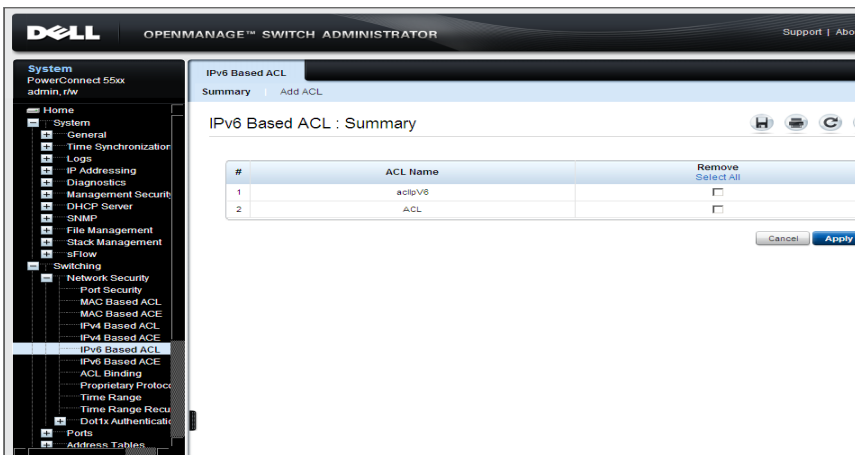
DELL OPENMANAGE™ SWITCH ADMINISTRATOR

Support | Abo

System
PowerConnect 55xx
admin, r/w

Home
System
General
Time Synchronizatior
Logs
IP Addressing
Diagnostics
Management Security
DHCP Server
SNMP
File Management
Stack Management
sFlow
Switching
Network Security
Port Security
MAC Based ACL
MAC Based ACE
IPv4 Based ACL
IPv4 Based ACE
IPv6 Based ACL
IPv6 Based ACE
ACL Binding
Proprietary Protoco
Time Range
Time Range Recu
Dot1x Authenticatio
Ports
Address Tables

IPv6 Based ACL

Summary | Add ACL

IPv6 Based ACL : Summary

| # | ACL Name | Remove Select All |
|---|---|---|
| 1 | aclIpV6 | ☐ |
| 2 | ACL | ☐ |

Cancel Apply